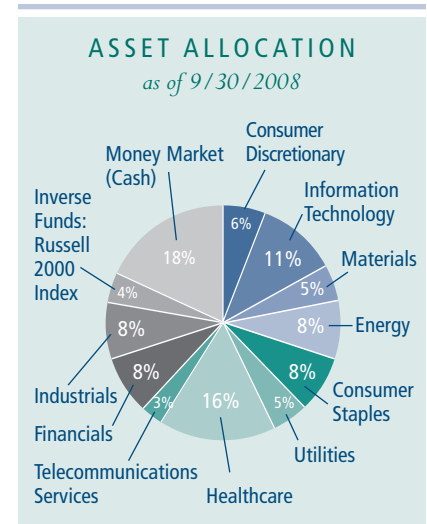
ASSET ALLOCATION
as of 9/30/2008

Consumer Discretionary
6%
Information Technology
11%
Materials
5%
8%
Energy
8%
Consumer Staples
5%
Utilities
16%
Healthcare
3%
Telecommunications Services
Financials
8%
Industrials
8%
Inverse Funds: Russell 2000 Index
4%
Money Market (Cash)
18%